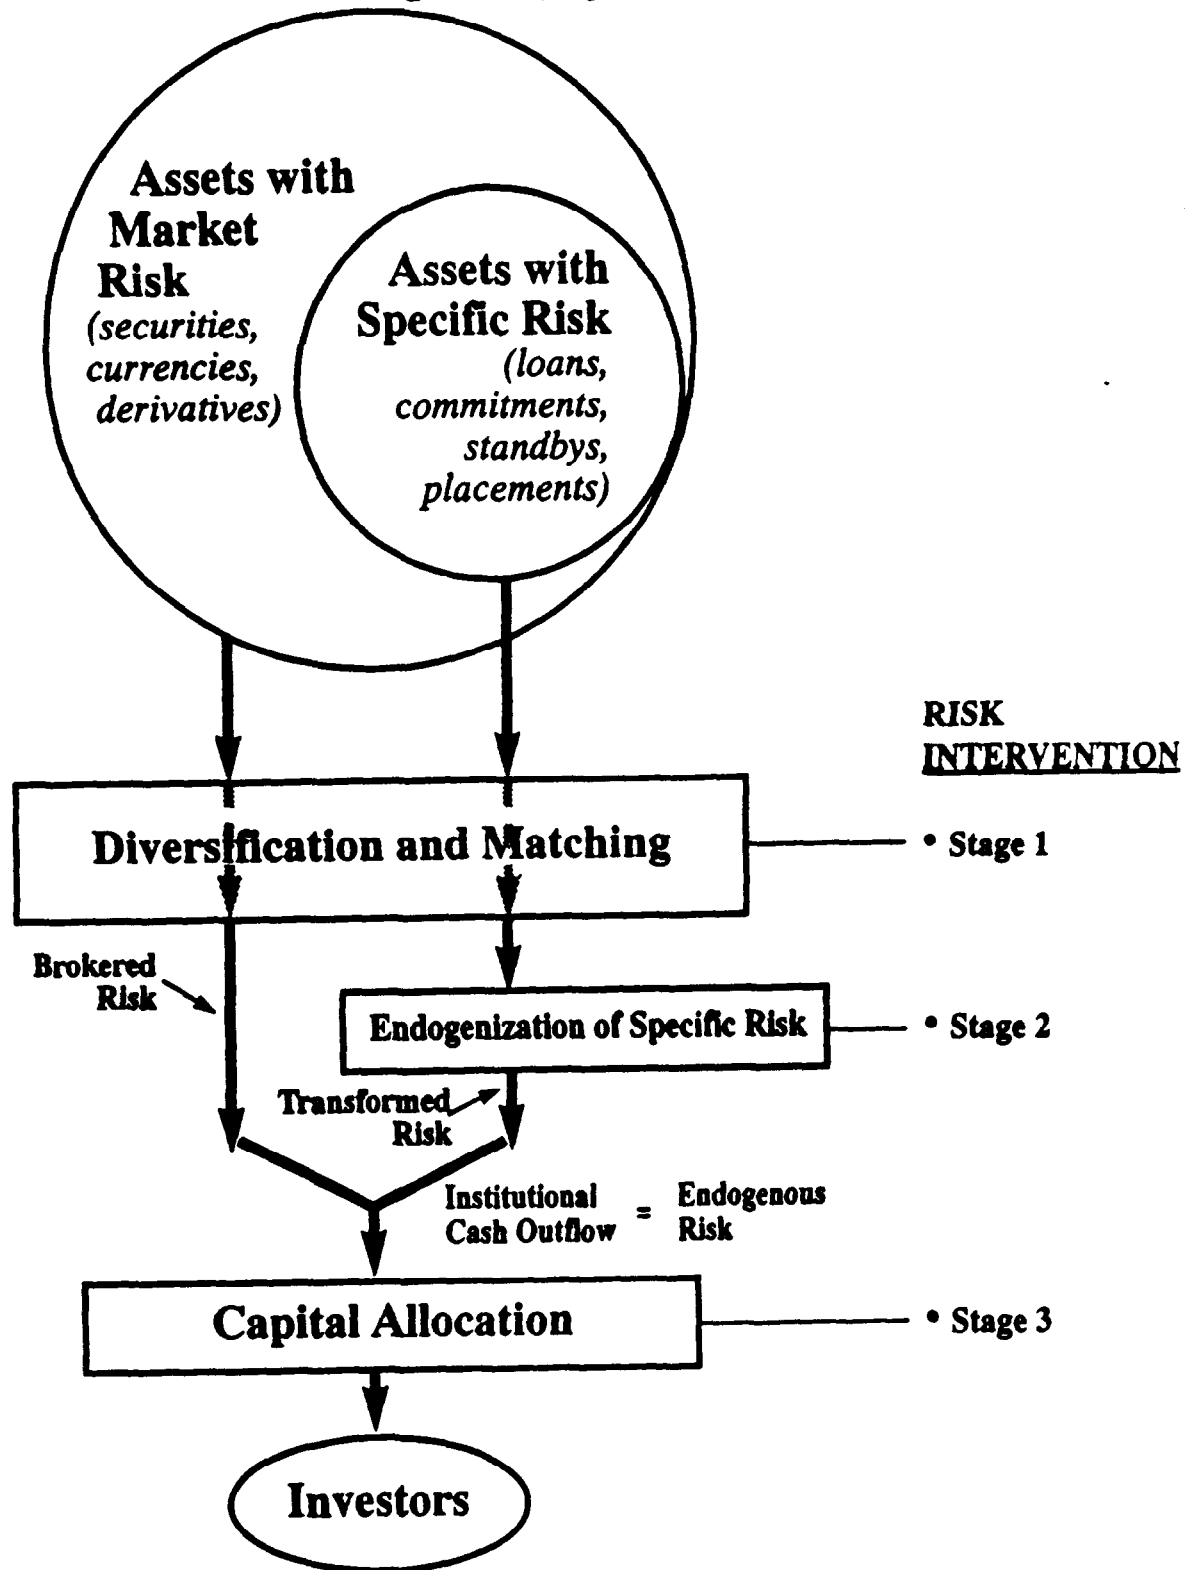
Assets with Market Risk
(securities, currencies, derivatives)

Assets with Specific Risk
(loans, commitments, standbys, placements)

RISK INTERVENTION

Diversification and Matching

• Stage 1

Brokered Risk

Endogenization of Specific Risk

• Stage 2

Transformed Risk

Institutional Cash Outflow = Endogenous Risk

Capital Allocation

• Stage 3

Investors